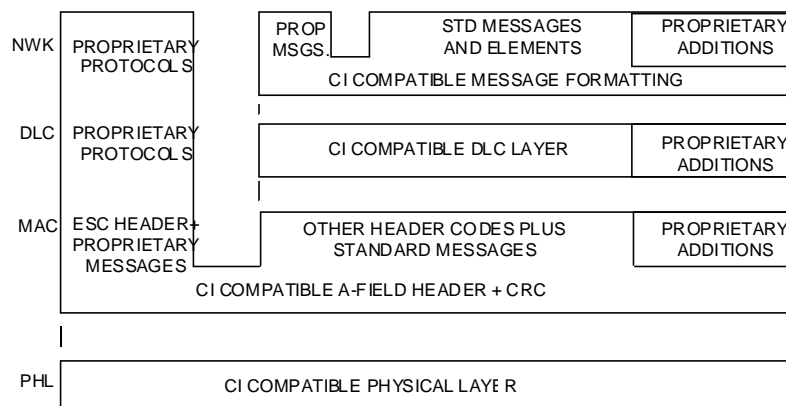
NWK PROPRIETARY PROTOCOLS

PROP MSGS.

STD MESSAGES AND ELEMENTS

PROPRIETARY ADDITIONS

CI COMPATIBLE MESSAGE FORMATTING

DLC PROPRIETARY PROTOCOLS

CI COMPATIBLE DLC LAYER

PROPRIETARY ADDITIONS

MAC ESC HEADER+ PROPRIETARY MESSAGES

OTHER HEADER CODES PLUS STANDARD MESSAGES

PROPRIETARY ADDITIONS

CI COMPATIBLE A-FIELD HEADER + CRC

PHL CI COMPATIBLE PHYSICAL LAYE R